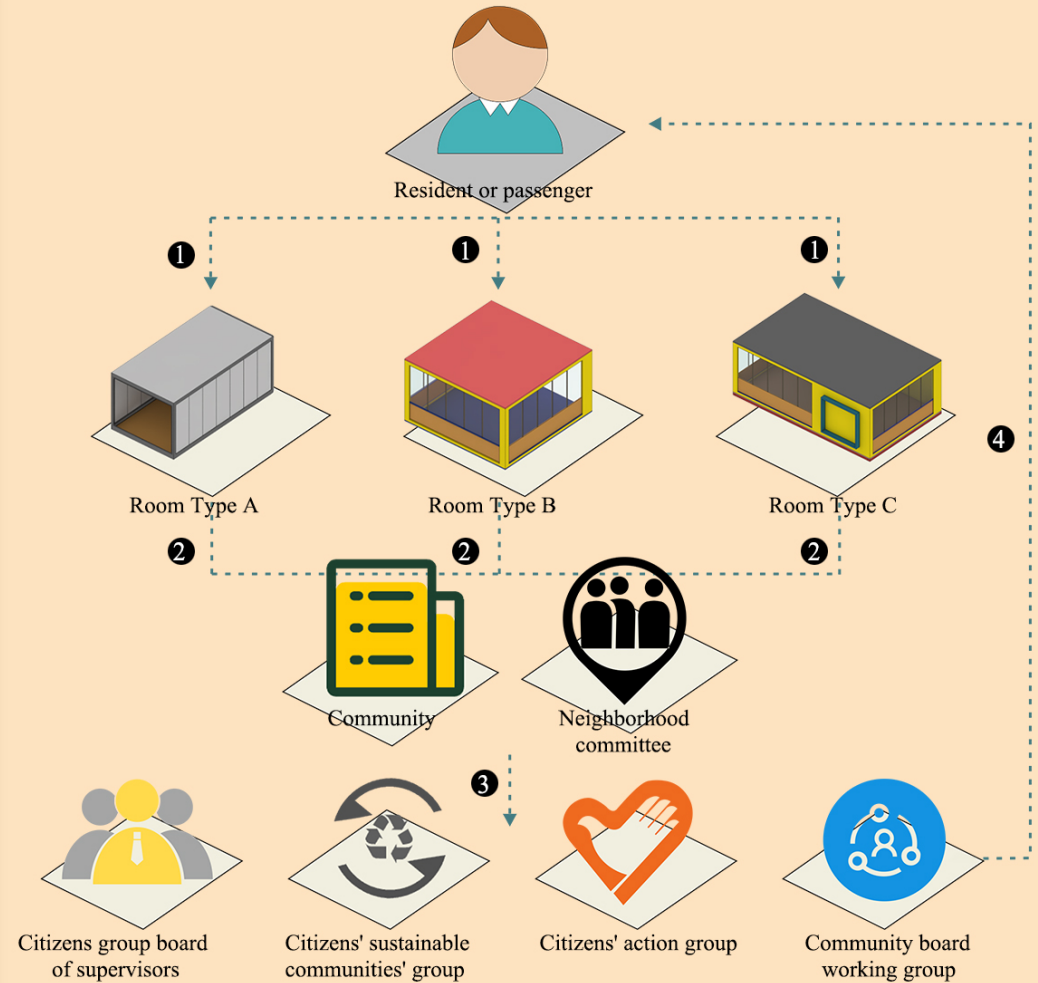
Resident or passenger

1 1 1

Room Type A
Room Type B
Room Type C

4

2 2 2

Community
Neighborhood committee

3

Citizens group board of supervisors
Citizens' sustainable communities' group
Citizens' action group
Community board working group